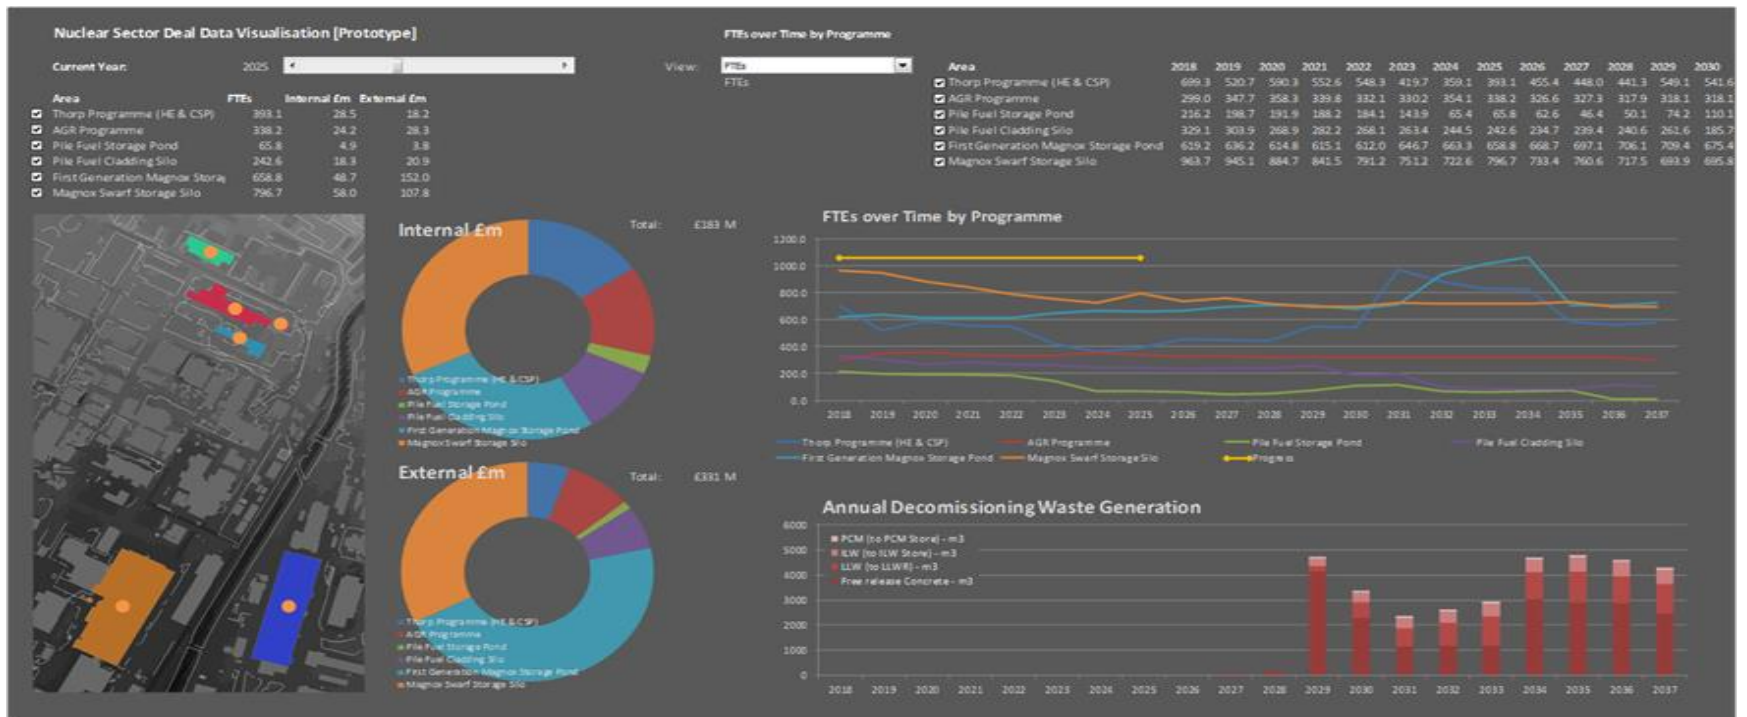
Nuclear Sector Deal Data Visualisation [Prototype]

Current Year: 2025

| Area | FTEs | Internal £m | External £m |
|---|---|---|---|
| Thorp Programme (HE & CSP) | 393.1 | 28.5 | 18.2 |
| AGR Programme | 338.2 | 24.2 | 28.3 |
| Pile Fuel Storage Pond | 65.8 | 4.9 | 3.8 |
| Pile Fuel Cladding Silo | 242.6 | 18.3 | 20.9 |
| First Generation Magnox Storaj | 658.8 | 48.7 | 152.0 |
| Magnox Swarf Storage Silo | 796.7 | 58.0 | 107.8 |

FTEs over Time by Programme

View: FTEs
FTEs

| Area | 2018 | 2019 | 2020 | 2021 | 2022 | 2023 | 2024 | 2025 | 2026 | 2027 | 2028 | 2029 | 2030 |
|---|---|---|---|---|---|---|---|---|---|---|---|---|---|
| Thorp Programme (HE & CSP) | 699.3 | 520.7 | 590.3 | 552.6 | 548.3 | 419.7 | 359.1 | 393.1 | 455.4 | 448.0 | 441.3 | 549.1 | 541.6 |
| AGR Programme | 299.0 | 347.7 | 358.3 | 339.8 | 332.1 | 330.2 | 354.1 | 338.2 | 326.6 | 327.3 | 317.9 | 318.1 | 318.1 |
| Pile Fuel Storage Pond | 216.2 | 198.7 | 191.9 | 188.2 | 184.1 | 143.9 | 65.4 | 65.8 | 62.6 | 46.4 | 50.1 | 74.2 | 110.1 |
| Pile Fuel Cladding Silo | 329.1 | 303.9 | 268.9 | 282.2 | 268.1 | 263.4 | 244.5 | 242.6 | 234.7 | 239.4 | 240.6 | 261.6 | 185.7 |
| First Generation Magnox Storage Pond | 619.2 | 636.2 | 614.8 | 615.1 | 612.0 | 646.7 | 663.3 | 658.8 | 668.7 | 697.1 | 706.1 | 709.4 | 675.4 |
| Magnox Swarf Storage Silo | 963.7 | 945.1 | 884.7 | 841.5 | 791.2 | 751.2 | 722.6 | 796.7 | 733.4 | 760.6 | 717.5 | 693.9 | 695.8 |

Internal £m
Total: £183 M
Thorp Programme (HE & CSP)
AGR Programme
Pile Fuel Storage Pond
Pile Fuel Cladding Silo
First Generation Magnox Storage Pond
Magnox Swarf Storage Silo

External £m
Total: £331 M
Thorp Programme (HE & CSP)
AGR Programme
Pile Fuel Storage Pond
Pile Fuel Cladding Silo
First Generation Magnox Storage Pond
Magnox Swarf Storage Silo

FTEs over Time by Programme
1200.0 1000.0 800.0 600.0 400.0 200.0 0.0
2018 2019 2020 2021 2022 2023 2024 2025 2026 2027 2028 2029 2030 2031 2032 2033 2034 2035 2036 2037
Thorp Programme (HE & CSP) AGR Programme Pile Fuel Storage Pond Pile Fuel Cladding Silo First Generation Magnox Storage Pond Magnox Swarf Storage Silo Progress

Annual Decomissioning Waste Generation
6000 5000 4000 3000 2000 1000 0
PCM (to PCM Store) - m3
ILW (to ILW Store) - m3
LLW (to LLWR) - m3
Free release Concrete - m3
2018 2019 2020 2021 2022 2023 2024 2025 2026 2027 2028 2029 2030 2031 2032 2033 2034 2035 2036 2037